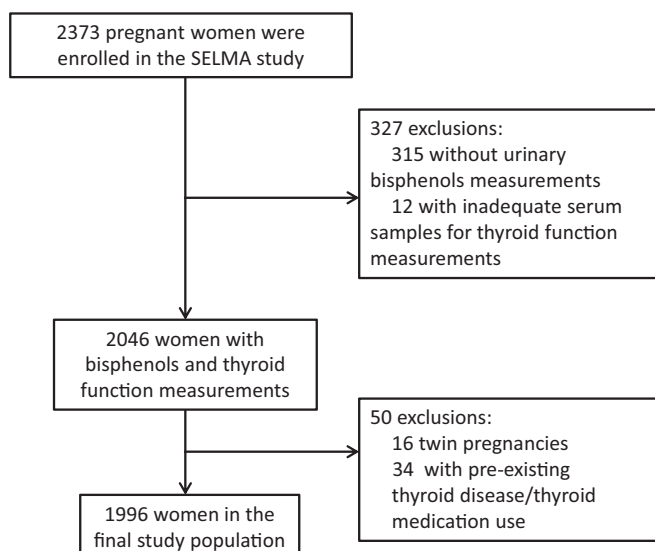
2373 pregnant women were enrolled in the SELMA study

327 exclusions:
315 without urinary bisphenols measurements
12 with inadequate serum samples for thyroid function measurements

2046 women with bisphenols and thyroid function measurements

50 exclusions:
16 twin pregnancies
34 with pre-existing thyroid disease/thyroid medication use

1996 women in the final study population